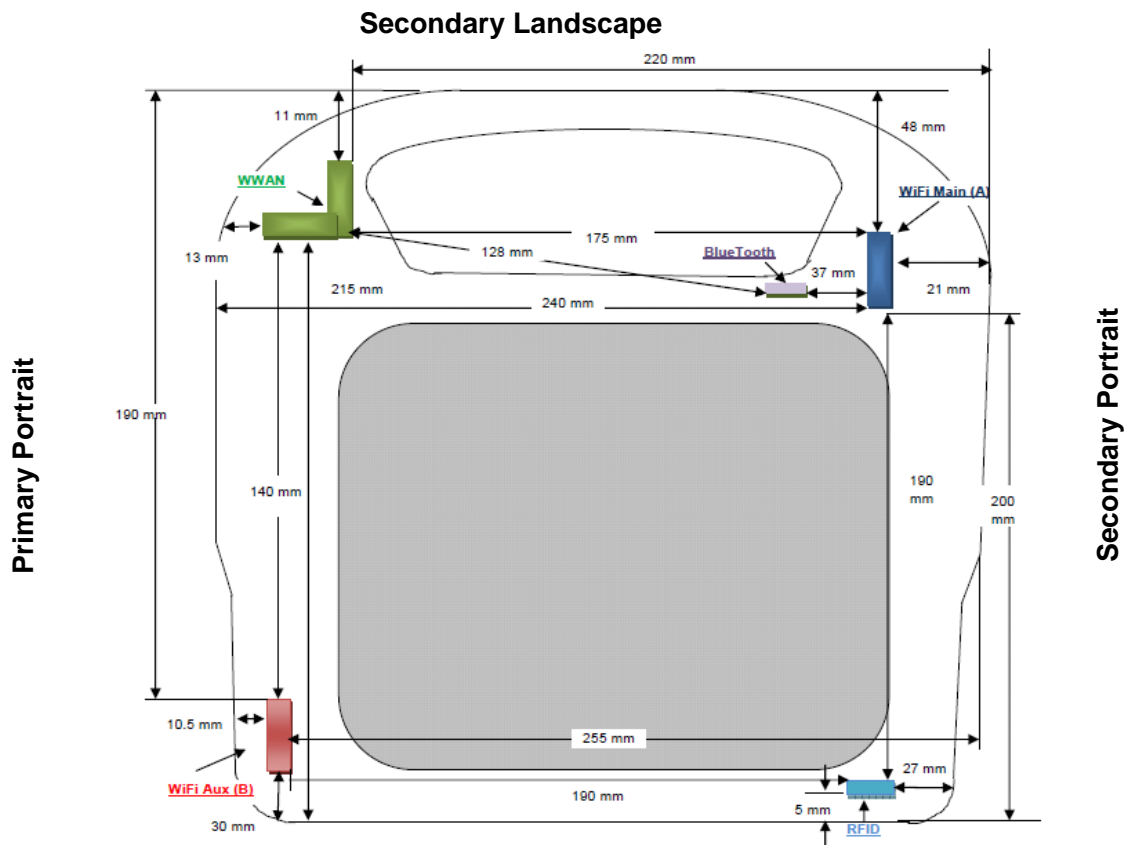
Secondary Landscape

220 mm

11 mm

48 mm

WWAN

WiFi Main (A)

13 mm

175 mm

128 mm

BlueTooth

37 mm

215 mm

21 mm

240 mm

Primary Portrait

190 mm

140 mm

190 mm

200 mm

Secondary Portrait

10.5 mm

255 mm

WiFi Aux (B)

27 mm

190 mm

5 mm

30 mm

RFID